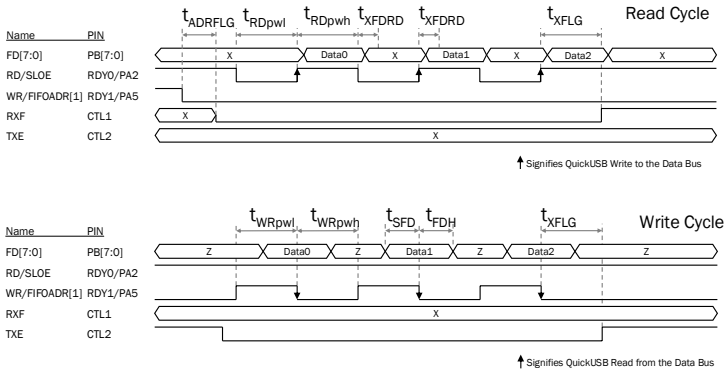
Read Cycle

$t_{ADRFLG}$ $t_{RDpwl}$ $t_{RDpwh}$ $t_{XFDRD}$ $t_{XFDRD}$ $t_{XFLG}$

Name PIN
FD[7:0] PB[7:0] X Data0 X Data1 X Data2 X
RD/SLOE RDY0/PA2
WR/FIFOADR[1] RDY1/PA5
RXF CTL1 X
TXE CTL2 X

Signifies QuickUSB Write to the Data Bus

Write Cycle

$t_{WRpwl}$ $t_{WRpwh}$ $t_{SFD}$ $t_{FDH}$ $t_{XFLG}$

Name PIN
FD[7:0] PB[7:0] Z Data0 Z Data1 Z Data2 Z
RD/SLOE RDY0/PA2
WR/FIFOADR[1] RDY1/PA5
RXF CTL1 X
TXE CTL2

Signifies QuickUSB Read from the Data Bus